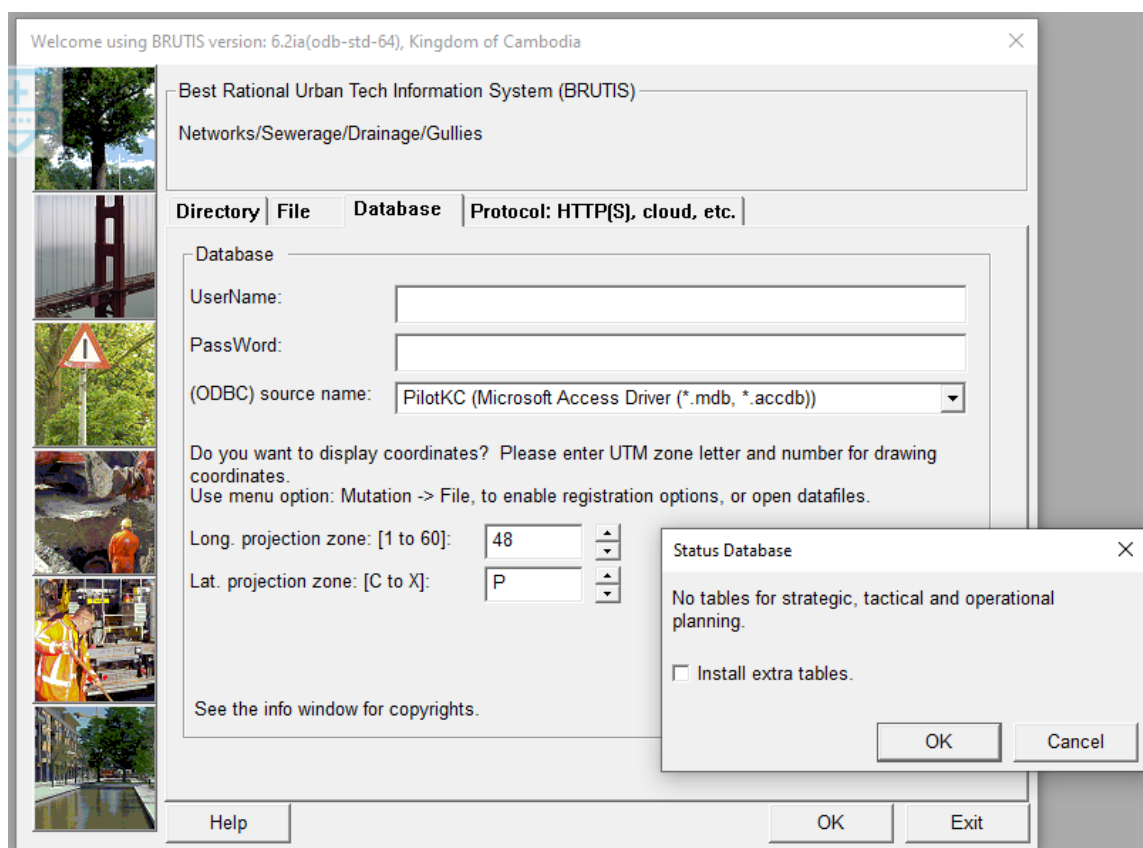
Welcome using BRUTIS version: 6.2ia(odb-std-64), Kingdom of Cambodia

Best Rational Urban Tech Information System (BRUTIS)

Networks/Sewerage/Drainage/Gullies

Directory | File | Database | Protocol: HTTP(S), cloud, etc.

Database

UserName:

PassWord:

(ODBC) source name: PilotKC (Microsoft Access Driver (*.mdb, *.accdb))

Do you want to display coordinates? Please enter UTM zone letter and number for drawing coordinates.
Use menu option: Mutation -> File, to enable registration options, or open datafiles.

Long. projection zone: [1 to 60]: 48

Lat. projection zone: [C to X]: P

See the info window for copyrights.

Status Database

No tables for strategic, tactical and operational planning.

Install extra tables.

OK Cancel

Help OK Exit